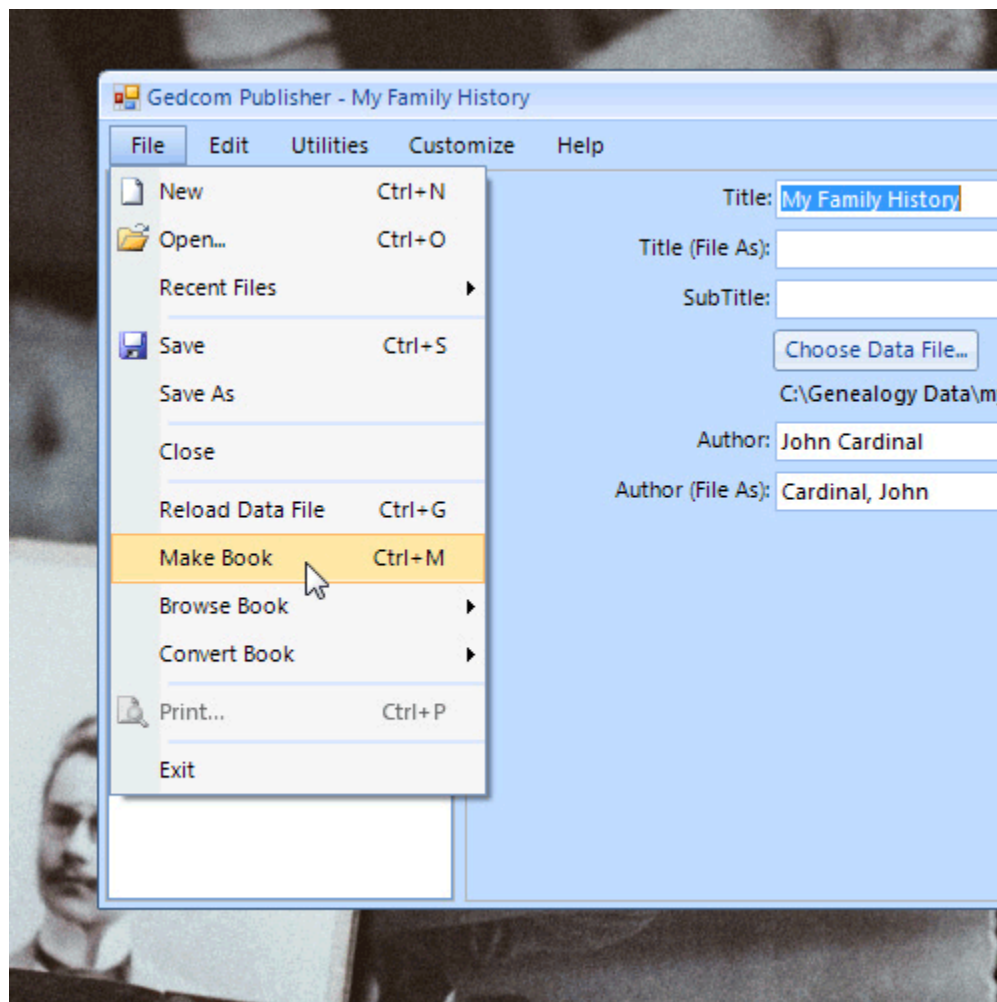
Gedcom Publisher - My Family History

File Edit Utilities Customize Help

New Ctrl+N
Open... Ctrl+O
Recent Files
Save Ctrl+S
Save As
Close
Reload Data File Ctrl+G
Make Book Ctrl+M
Browse Book
Convert Book
Print... Ctrl+P
Exit

Title: My Family History
Title (File As):
SubTitle:
Choose Data File...
C:\Genealogy Data\m
Author: John Cardinal
Author (File As): Cardinal, John